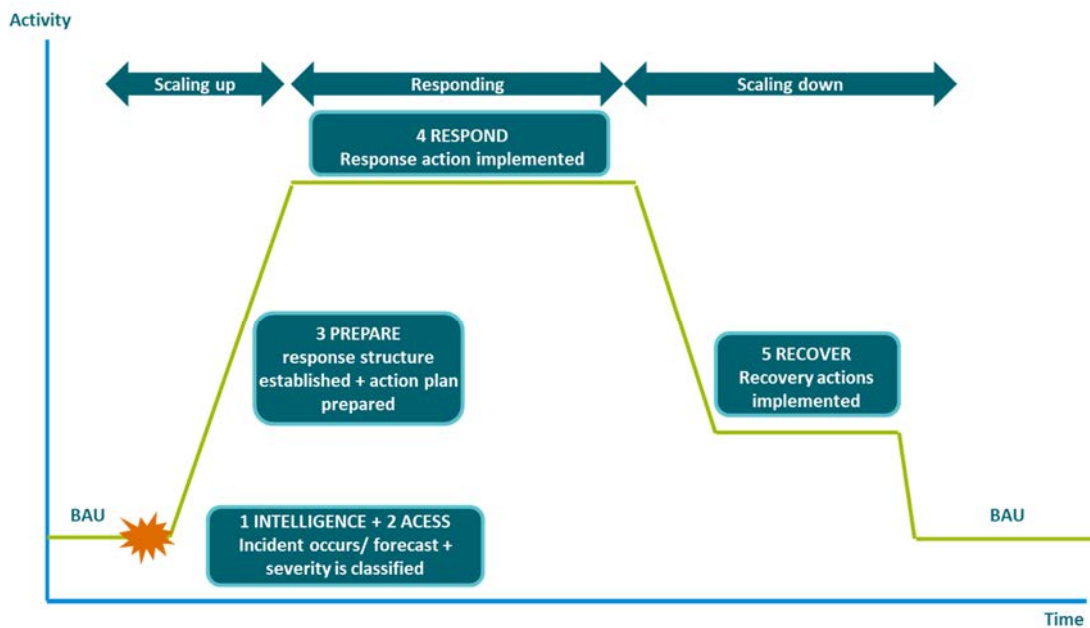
Activity

Scaling up

Responding

Scaling down

4 RESPOND
Response action implemented

3 PREPARE
response structure established + action plan prepared

5 RECOVER
Recovery actions implemented

BAU

1 INTELLIGENCE + 2 ACESS
Incident occurs/ forecast + severity is classified

BAU

Time